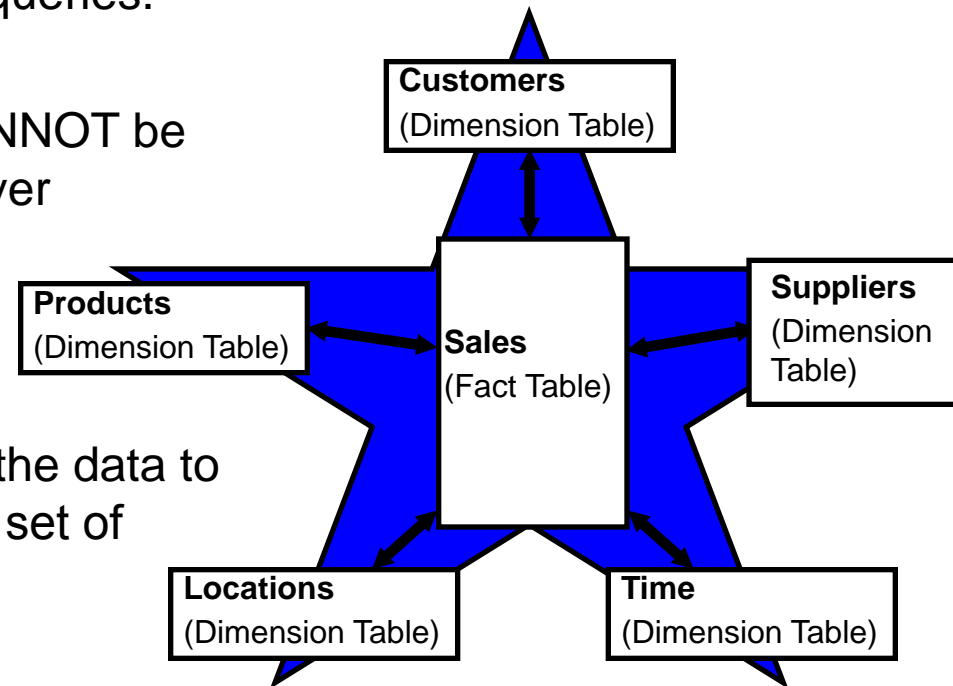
queries.

NNOT be
ver

the data to
set of

Customers
(Dimension Table)

Products
(Dimension Table)

Sales
(Fact Table)

Suppliers
(Dimension Table)

Locations
(Dimension Table)

Time
(Dimension Table)